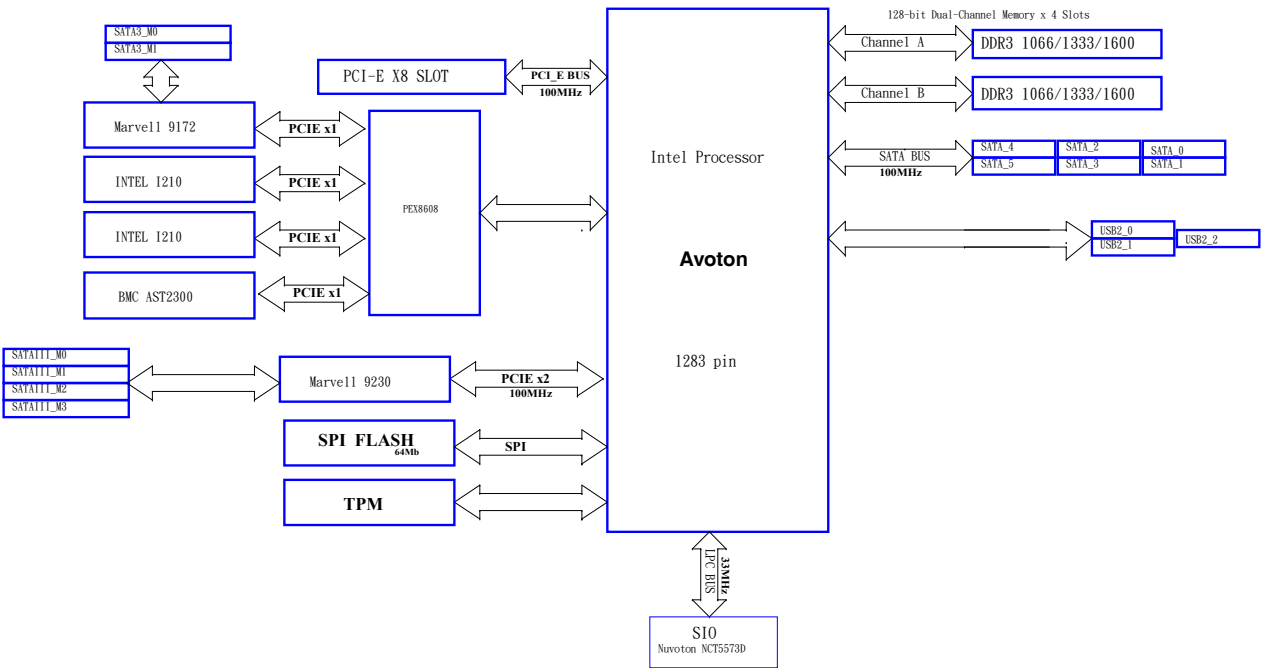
SATA3_M0
SATA3_M1

Marvell 9172

INTEL I210

INTEL I210

BMC AST2300

PCIE x1

PCIE x1

PCIE x1

PCIE x1

PEX8608

PCI-E X8 SLOT

PCI_E BUS
100MHz

SATAIII_M0
SATAIII_M1
SATAIII_M2
SATAIII_M3

Marvell 9230

PCIE x2
100MHz

SPI FLASH
64Mb

SPI

TPM

Intel Processor

Avoton

1283 pin

LPC BUS
33MHz

SIO
Nuvoton NCT5573D

128-bit Dual-Channel Memory x 4 Slots

Channel A

DDR3 1066/1333/1600

Channel B

DDR3 1066/1333/1600

SATA BUS
100MHz

SATA_4
SATA_5
SATA_2
SATA_3
SATA_0
SATA_1

USB2_0
USB2_1
USB2_2